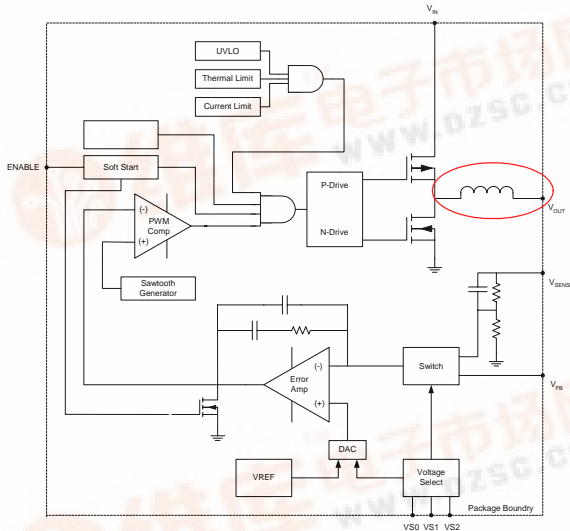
$V_{IN}$

UVLO

Thermal Limit

Current Limit

ENABLE

Soft Start

(-)
PWM
Comp
(+)

P-Drive

N-Drive

$V_{OUT}$

$V_{SENS}$

Sawtooth
Generator

(-)
Error
Amp
(+)

Switch

$V_{FB}$

DAC

VREF

Voltage
Select

Package Boundry

VS0 VS1 VS2

www.dzsc.com